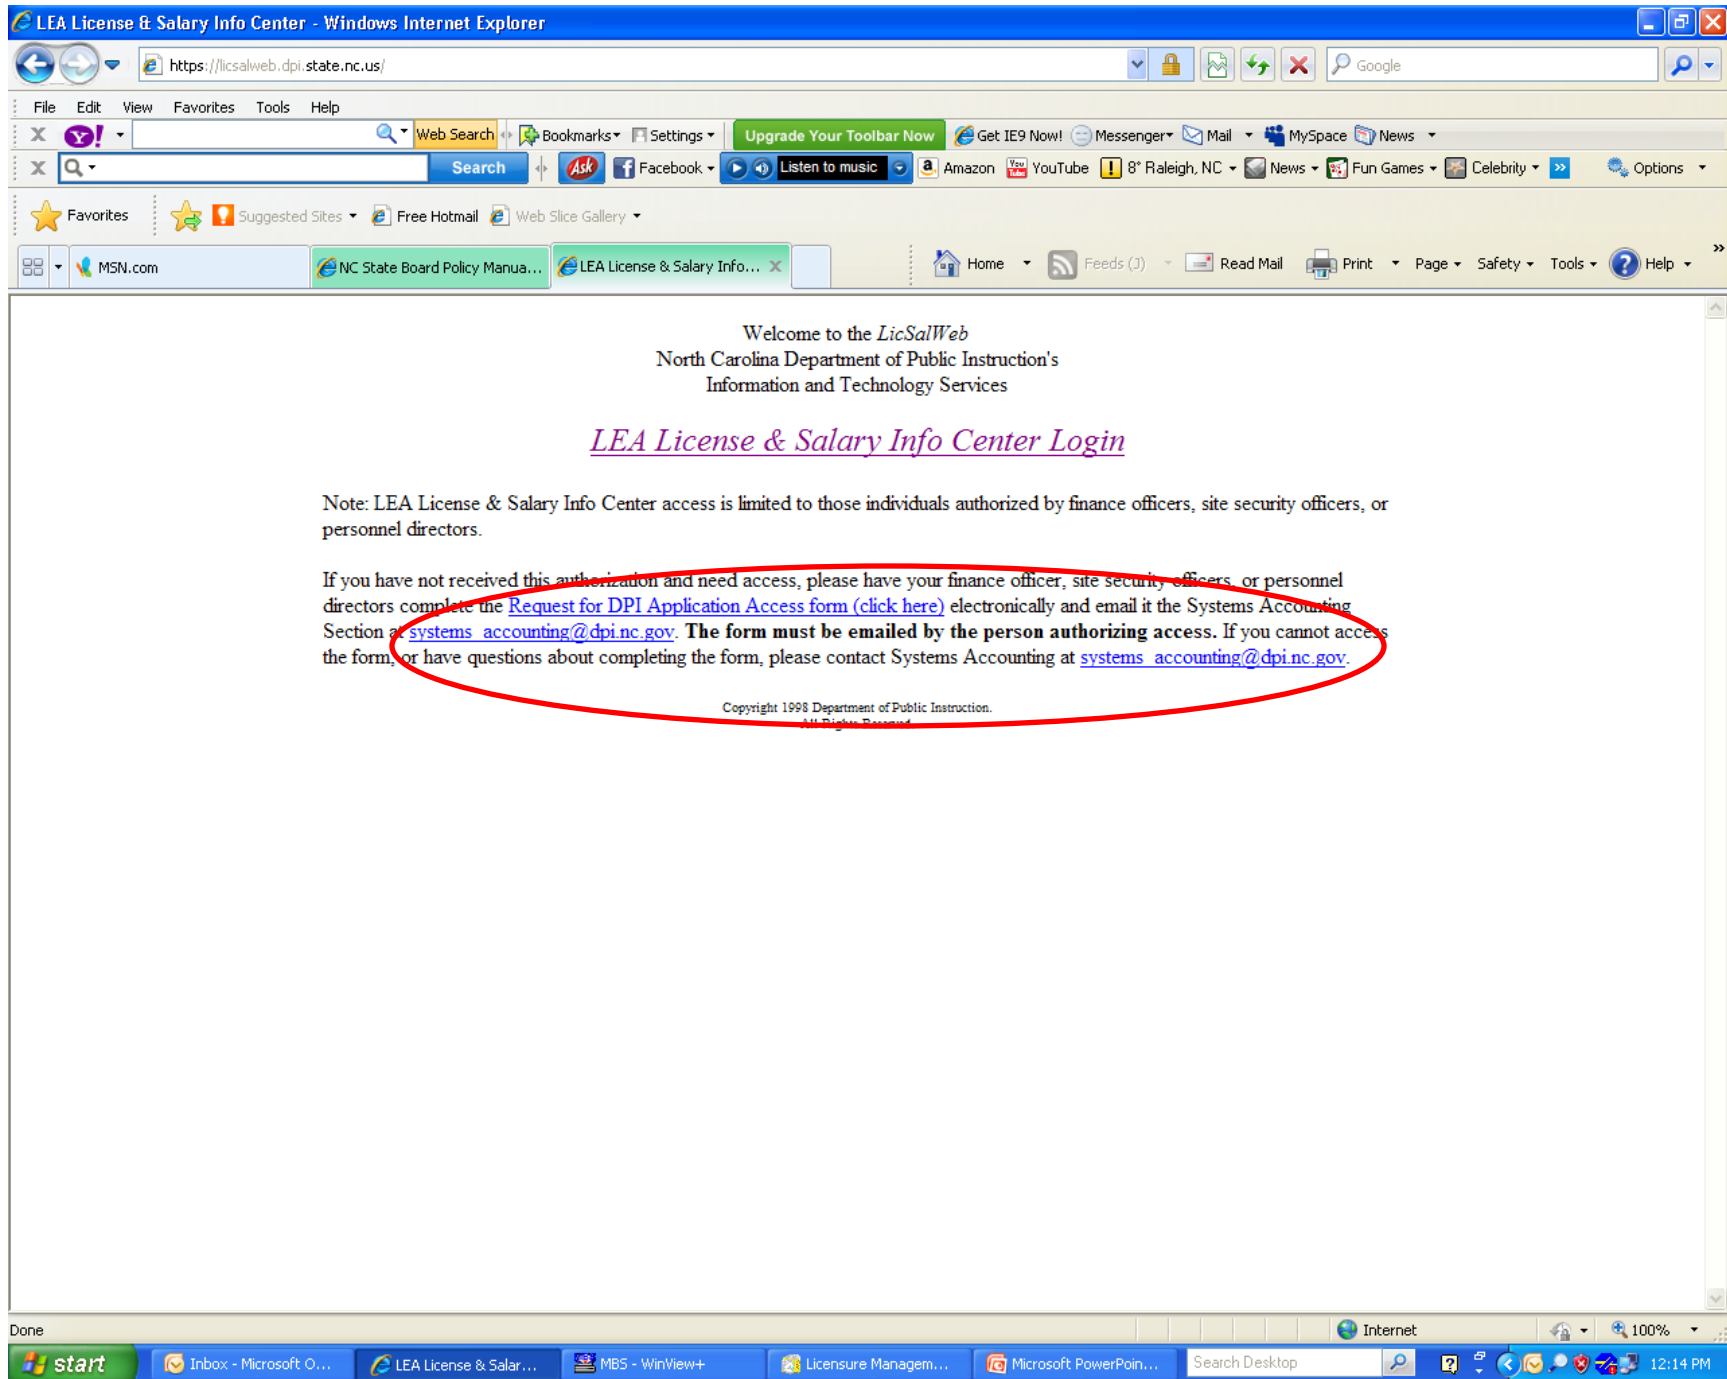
LEA License & Salary Info Center - Windows Internet Explorer

https://licsalweb.dpi.state.nc.us/

Google

File Edit View Favorites Tools Help

Web Search Bookmarks Settings Upgrade Your Toolbar Now Get IE9 Now! Messenger Mail MySpace News

Search Facebook Listen to music Amazon YouTube 8° Raleigh, NC News Fun Games Celebrity Options

Favorites Suggested Sites Free Hotmail Web Slice Gallery

MSN.com NC State Board Policy Manua... LEA License & Salary Info...

Home Feeds (J) Read Mail Print Page Safety Tools Help

Welcome to the *LicSalWeb*
North Carolina Department of Public Instruction's
Information and Technology Services

LEA License & Salary Info Center Login

Note: LEA License & Salary Info Center access is limited to those individuals authorized by finance officers, site security officers, or personnel directors.

If you have not received this authorization and need access, please have your finance officer, site security officers, or personnel directors complete the Request for DPI Application Access form (click here) electronically and email it the Systems Accounting Section at systems_accounting@dpi.nc.gov. **The form must be emailed by the person authorizing access.** If you cannot access the form, or have questions about completing the form, please contact Systems Accounting at systems_accounting@dpi.nc.gov.

Copyright 1998 Department of Public Instruction.
All Rights Reserved

Done

Internet 100%

start Inbox - Microsoft O... LEA License & Salar... MBS - WinView+ Licensure Managem... Microsoft PowerPoin... Search Desktop 12:14 PM